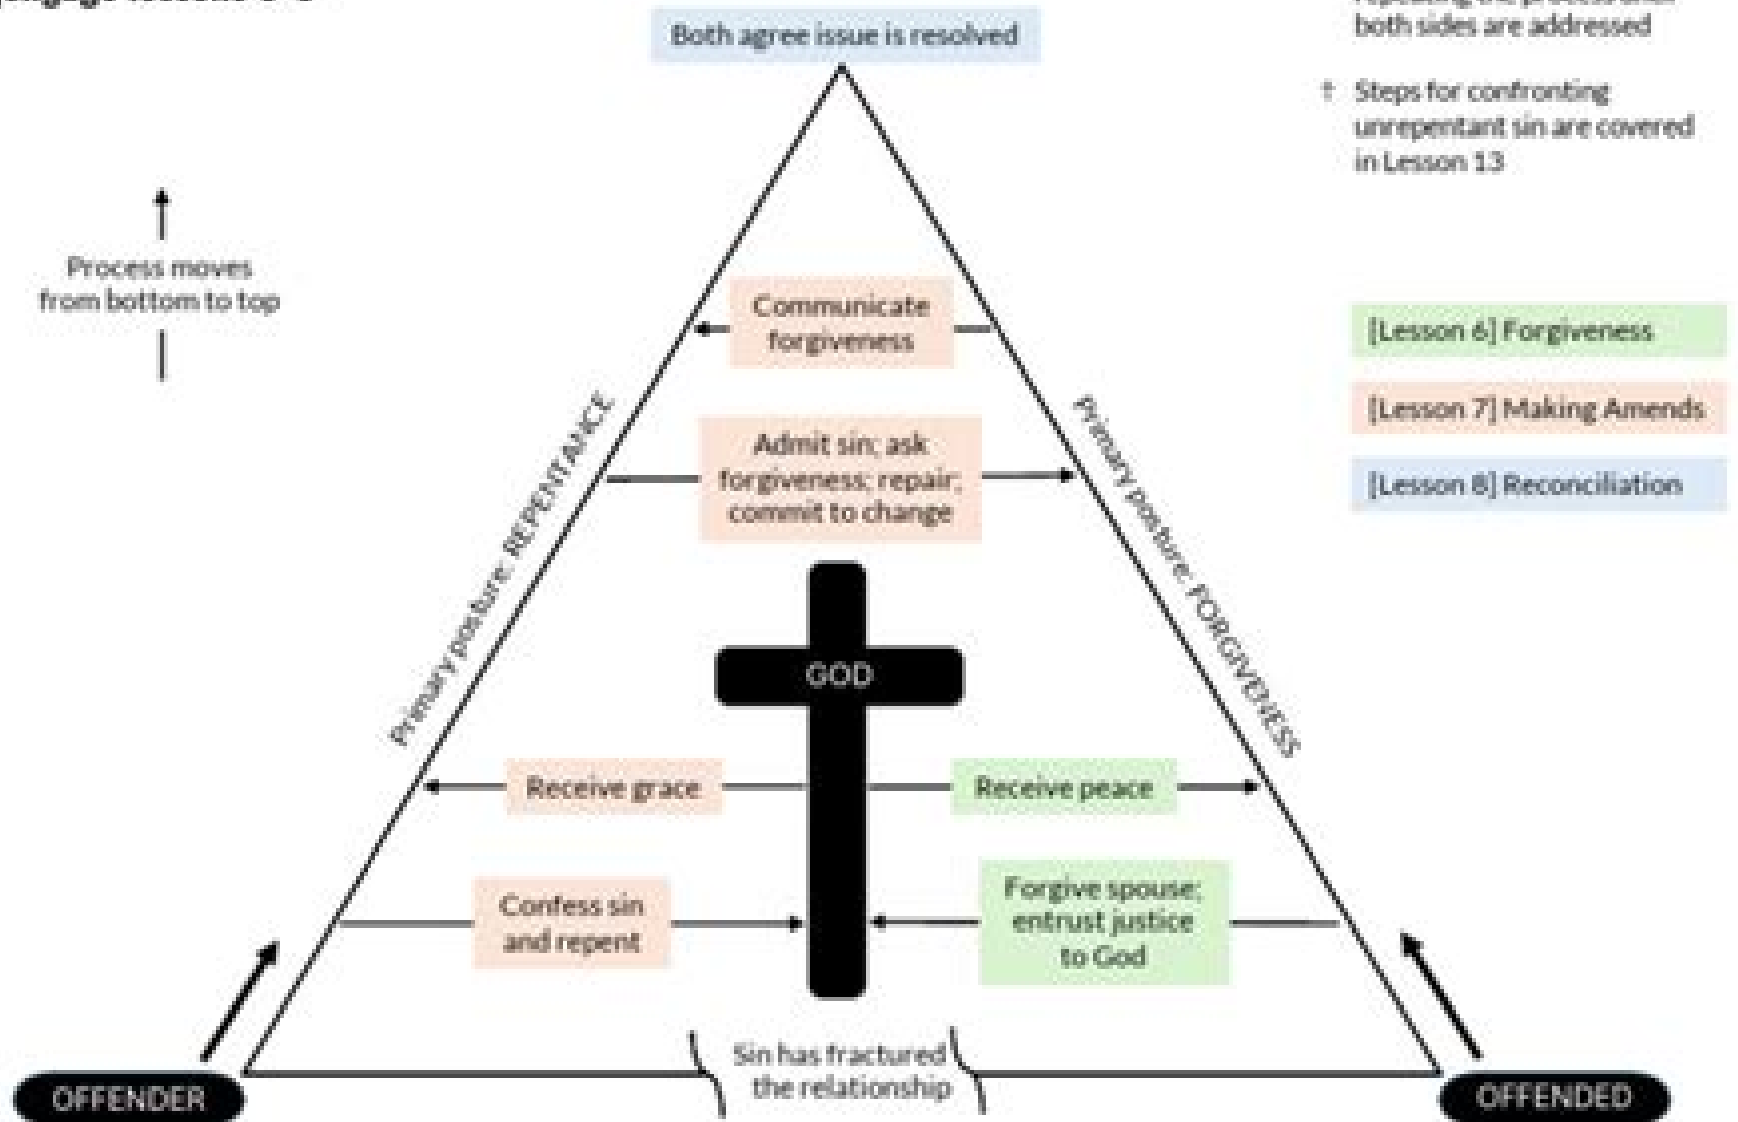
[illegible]

Both agree issue is resolved

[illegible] both sides are addressed

† Steps for confronting unrepentant sin are covered in Lesson 13

Process moves from bottom to top

Communicate forgiveness

[Lesson 6] Forgiveness

[Lesson 7] Making Amends

[Lesson 8] Reconciliation

Primary posture: REPENTANCE

Primary posture: FORGIVENESS

Admit sin; ask forgiveness; repair; commit to change

GOD

Receive grace

Receive peace

Confess sin and repent

Forgive spouse; entrust justice to God

Sin has fractured the relationship

OFFENDER

OFFENDED